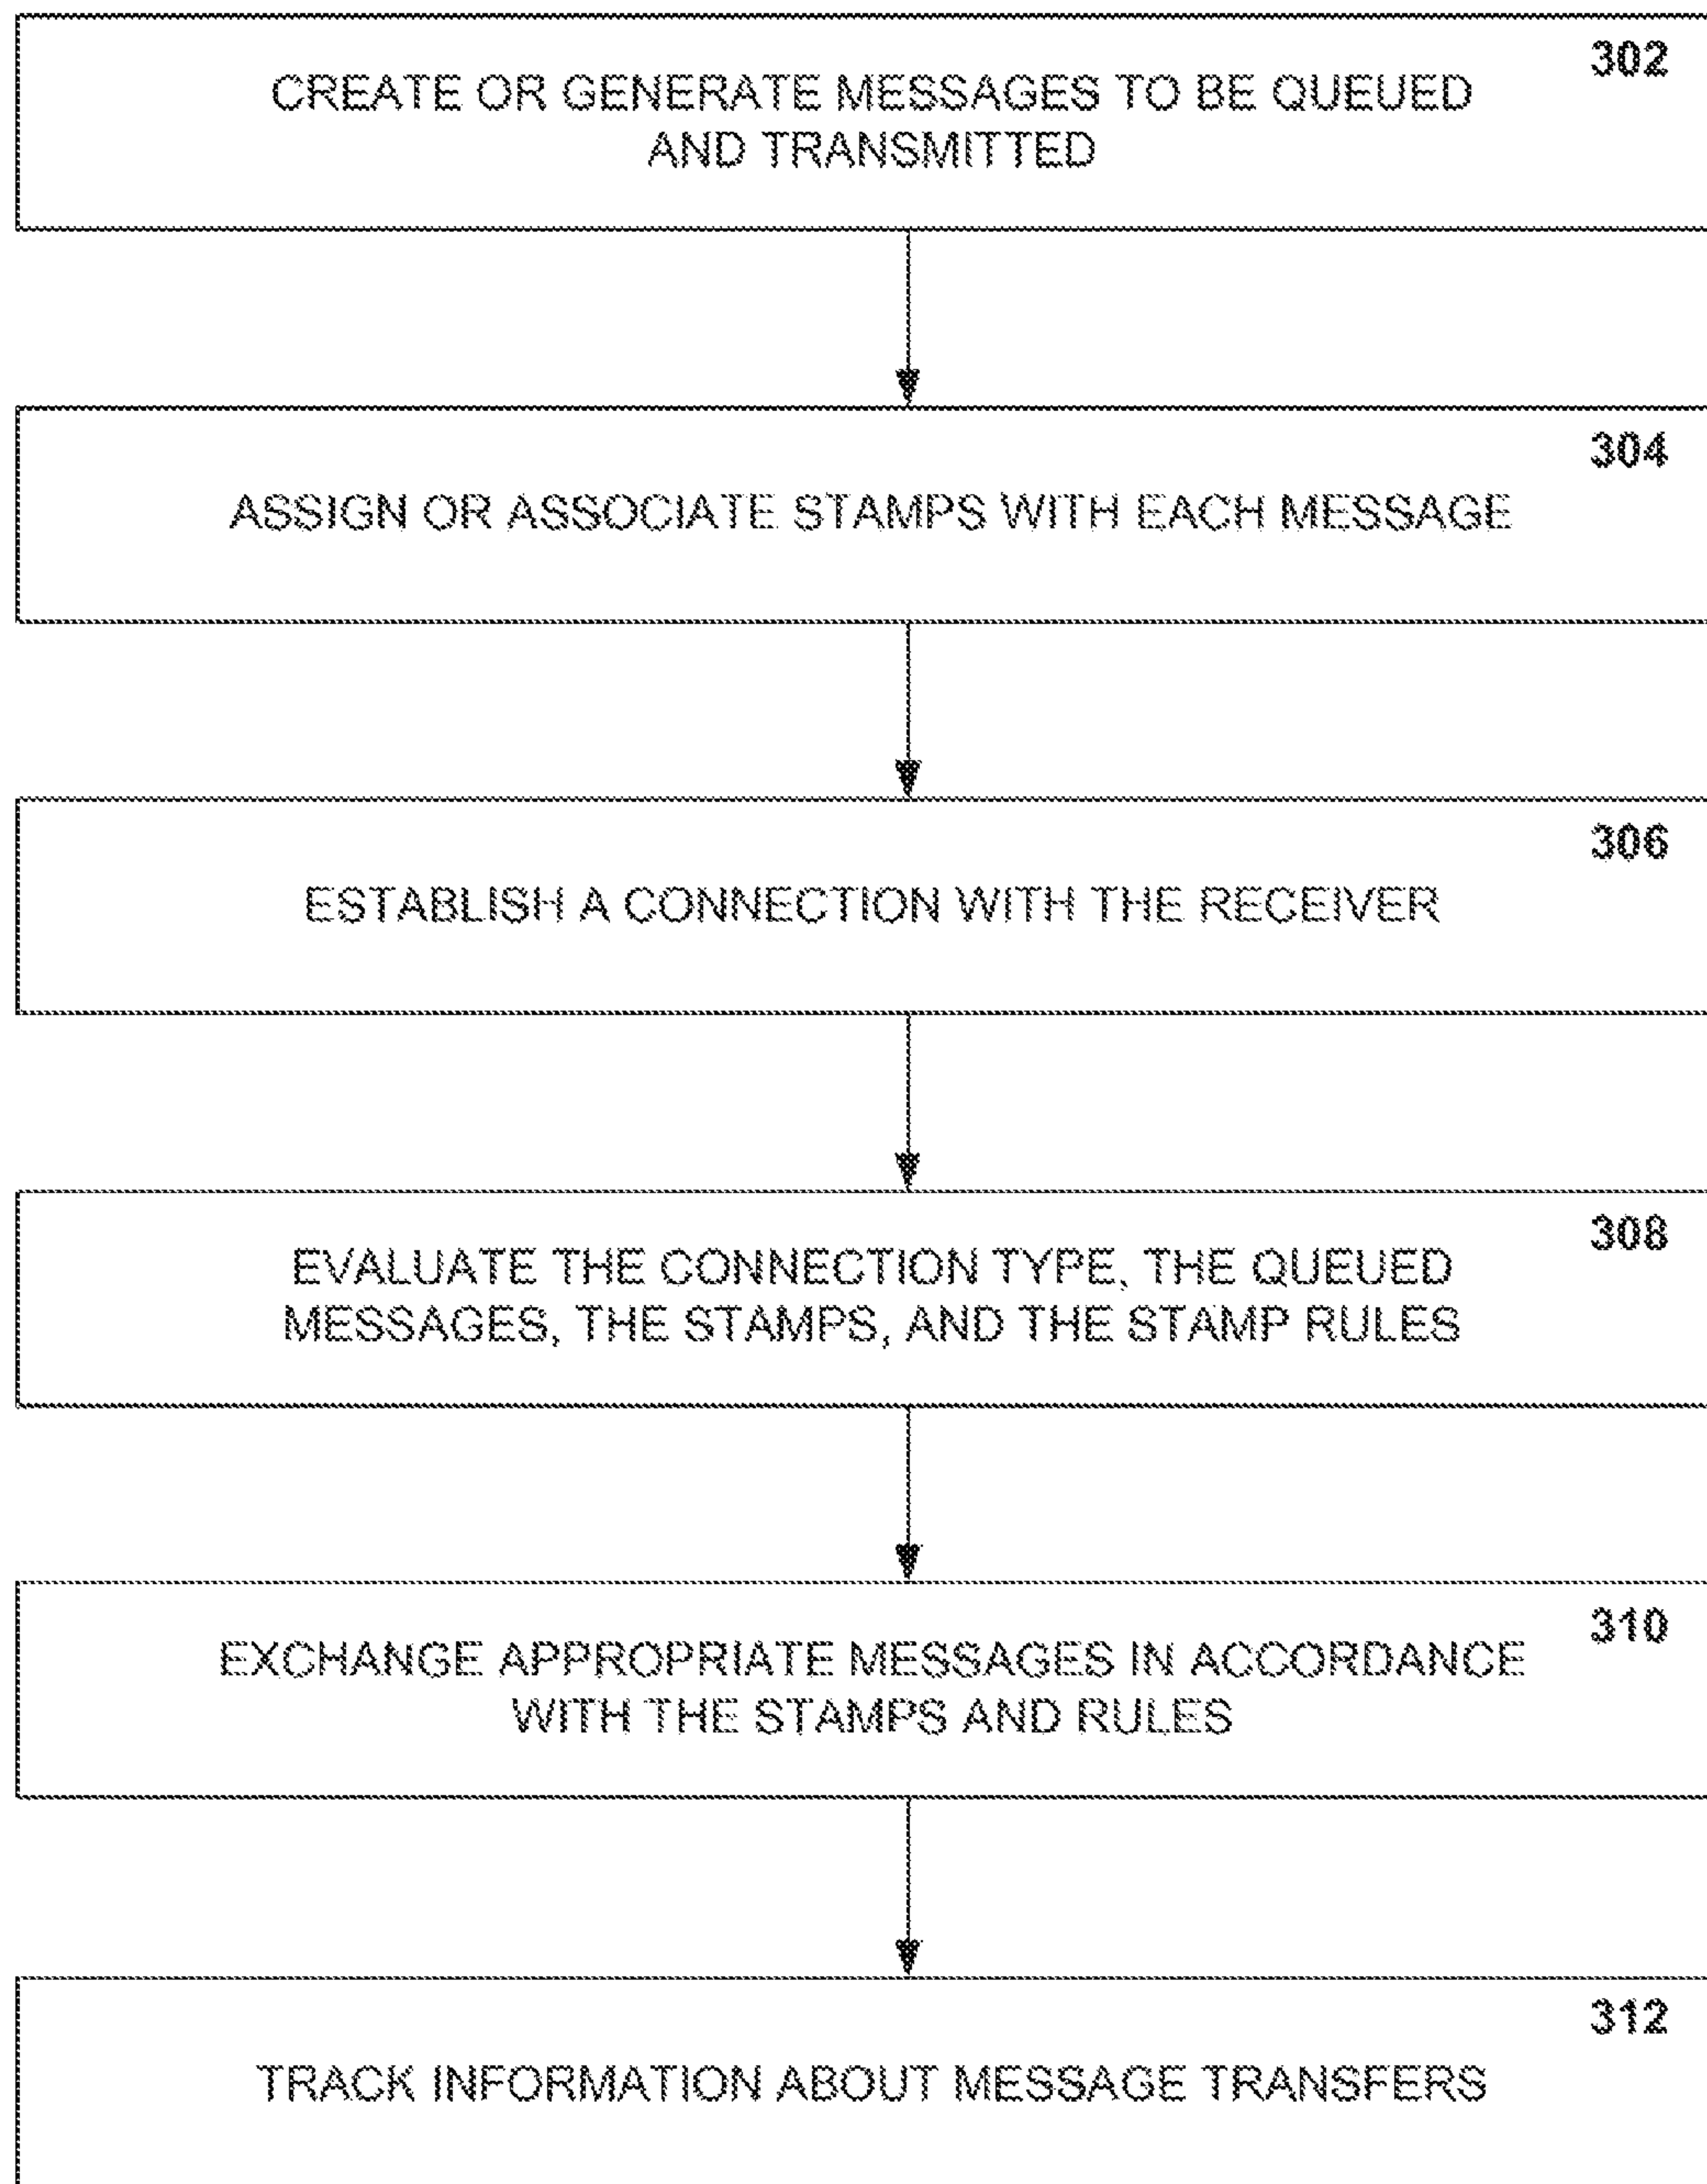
302
CREATE OR GENERATE MESSAGES TO BE QUEUED AND TRANSMITTED

304
ASSIGN OR ASSOCIATE STAMPS WITH EACH MESSAGE

306
ESTABLISH A CONNECTION WITH THE RECEIVER

308
EVALUATE THE CONNECTION TYPE, THE QUEUED MESSAGES, THE STAMPS, AND THE STAMP RULES

310
EXCHANGE APPROPRIATE MESSAGES IN ACCORDANCE WITH THE STAMPS AND RULES

312
TRACK INFORMATION ABOUT MESSAGE TRANSFERS